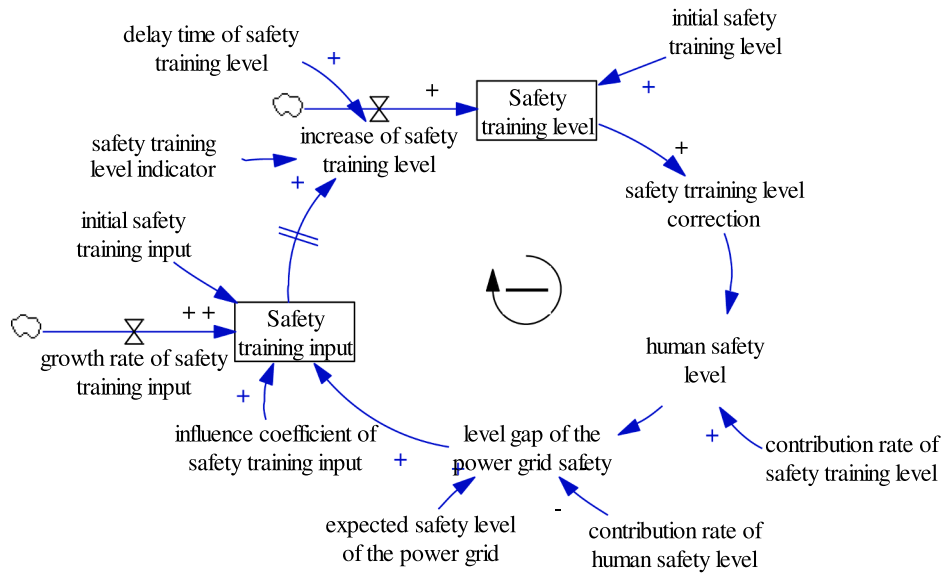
delay time of safety training level

+

initial safety training level

+

Safety training level

+

safety training level indicator

increase of safety training level

+

+

safety trraining level correction

initial safety training input

+ +

Safety training input

human safety level

growth rate of safety training input

+

influence coefficient of safety training input

+

level gap of the power grid safety

+

+

contribution rate of safety training level

expected safety level of the power grid

-

contribution rate of human safety level